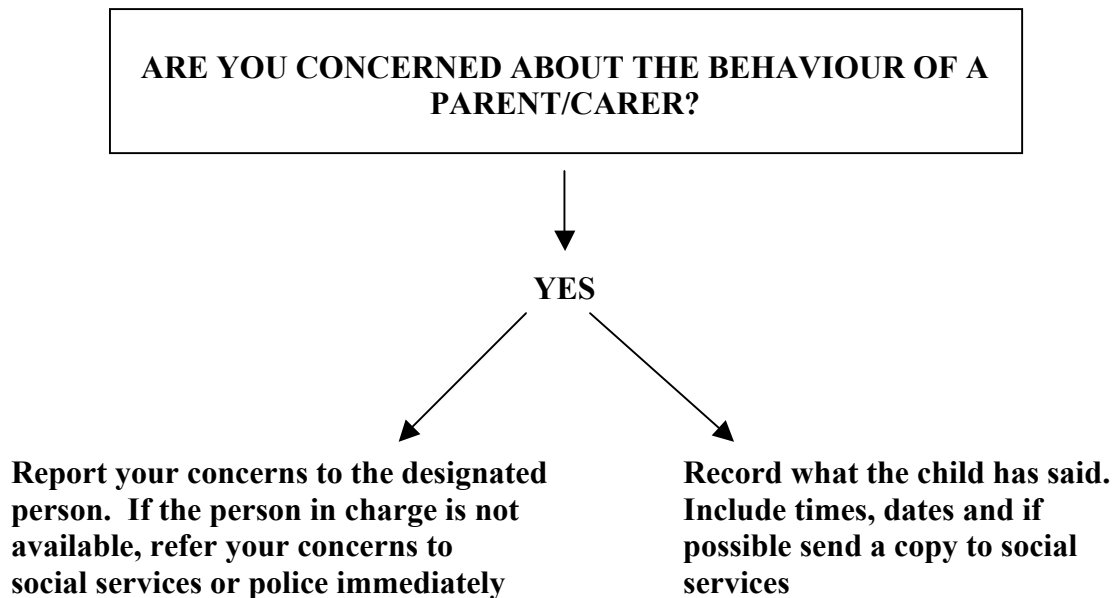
ARE YOU CONCERNED ABOUT THE BEHAVIOUR OF A PARENT/CARER?

YES

Report your concerns to the designated person. If the person in charge is not available, refer your concerns to social services or police immediately

Record what the child has said. Include times, dates and if possible send a copy to social services